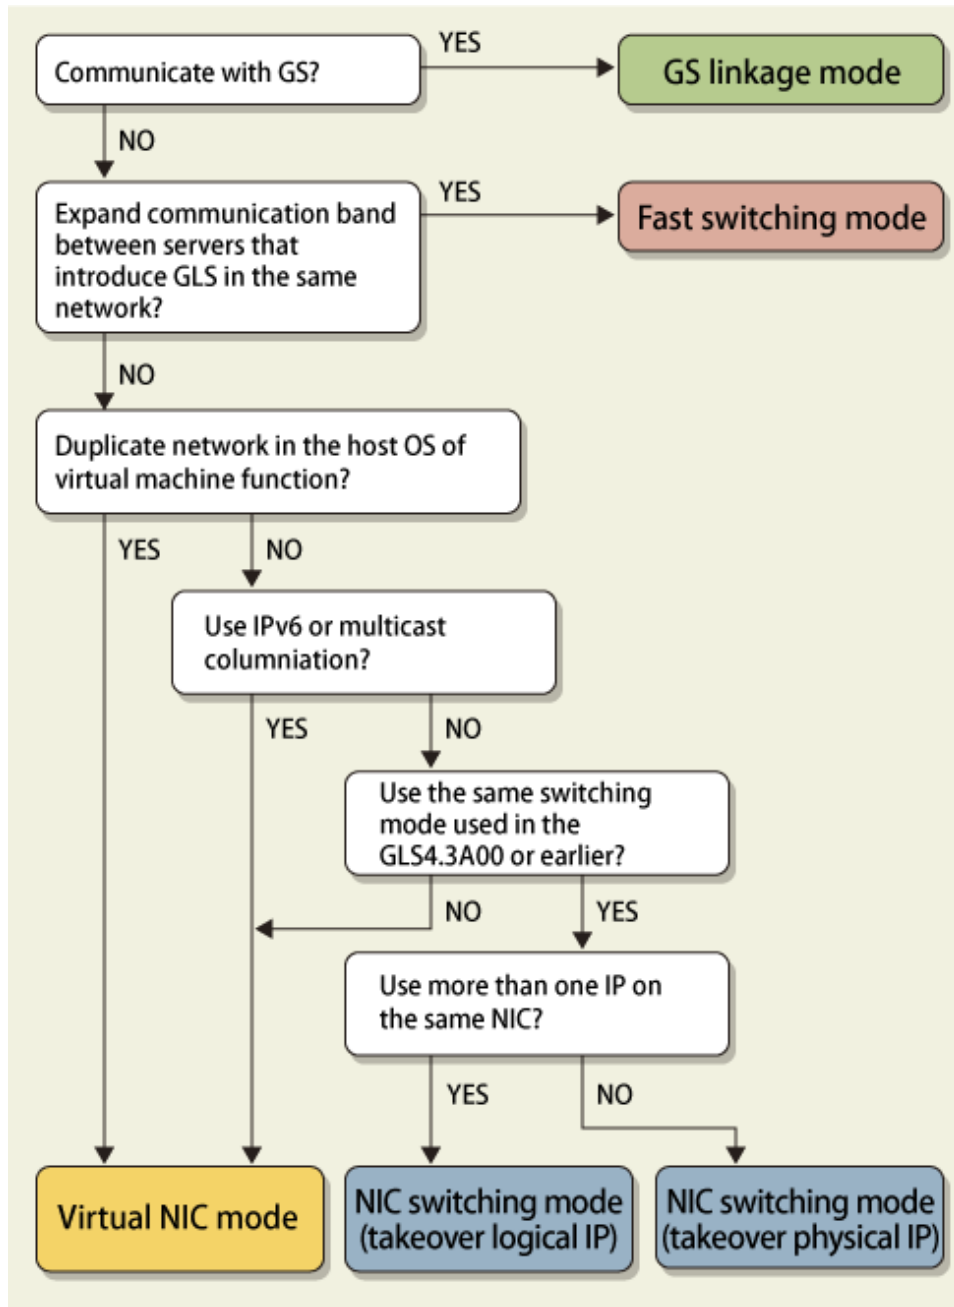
Communicate with GS?

YES

GS linkage mode

NO

Expand communication band between servers that introduce GLS in the same network?

YES

Fast switching mode

NO

Duplicate network in the host OS of virtual machine function?

YES

NO

Use IPv6 or multicast columniation?

YES

NO

Use the same switching mode used in the GLS4.3A00 or earlier?

NO

YES

Use more than one IP on the same NIC?

YES

NO

Virtual NIC mode

NIC switching mode (takeover logical IP)

NIC switching mode (takeover physical IP)